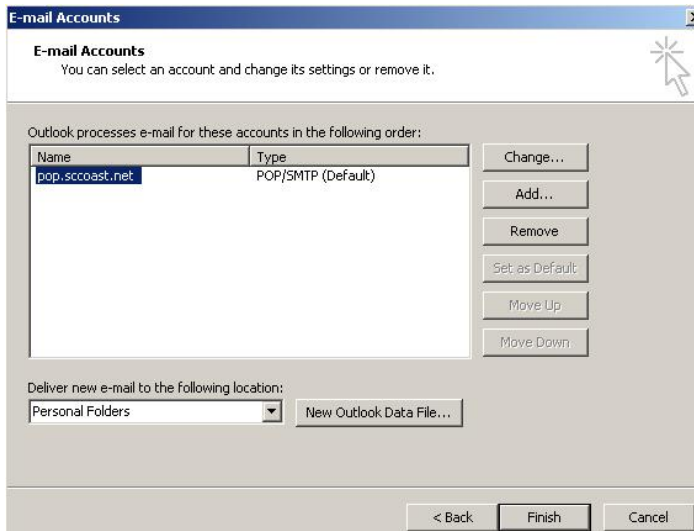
E-mail Accounts

E-mail Accounts
You can select an account and change its settings or remove it.

Outlook processes e-mail for these accounts in the following order:

| Name | Type |
|---|---|
| pop.sccoast.net | POP/SMTP (Default) |

Change...
Add...
Remove
Set as Default
Move Up
Move Down

Deliver new e-mail to the following location:
Personal Folders
New Outlook Data File...

< Back
Finish
Cancel